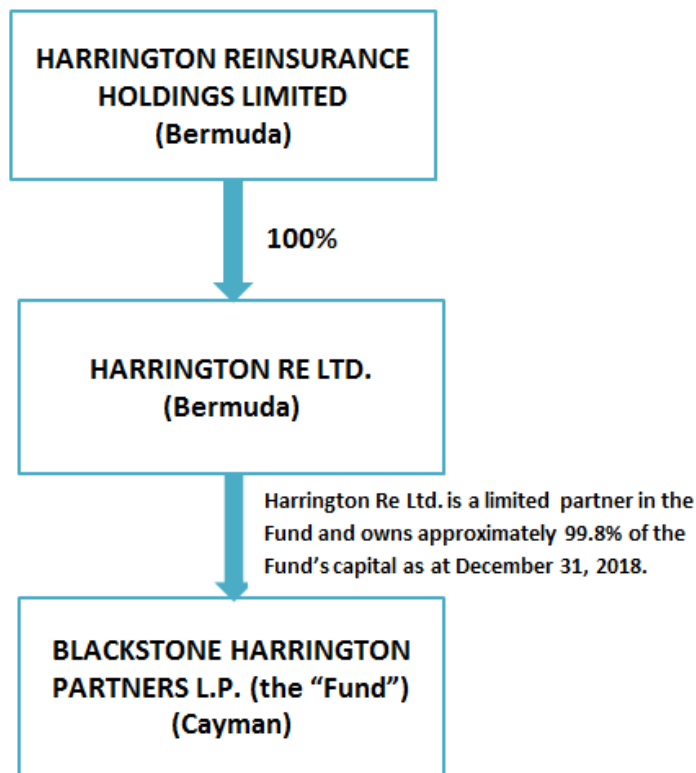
HARRINGTON REINSURANCE HOLDINGS LIMITED
(Bermuda)

100%

HARRINGTON RE LTD.
(Bermuda)

Harrington Re Ltd. is a limited partner in the Fund and owns approximately 99.8% of the Fund's capital as at December 31, 2018.

BLACKSTONE HARRINGTON PARTNERS L.P. (the "Fund")
(Cayman)